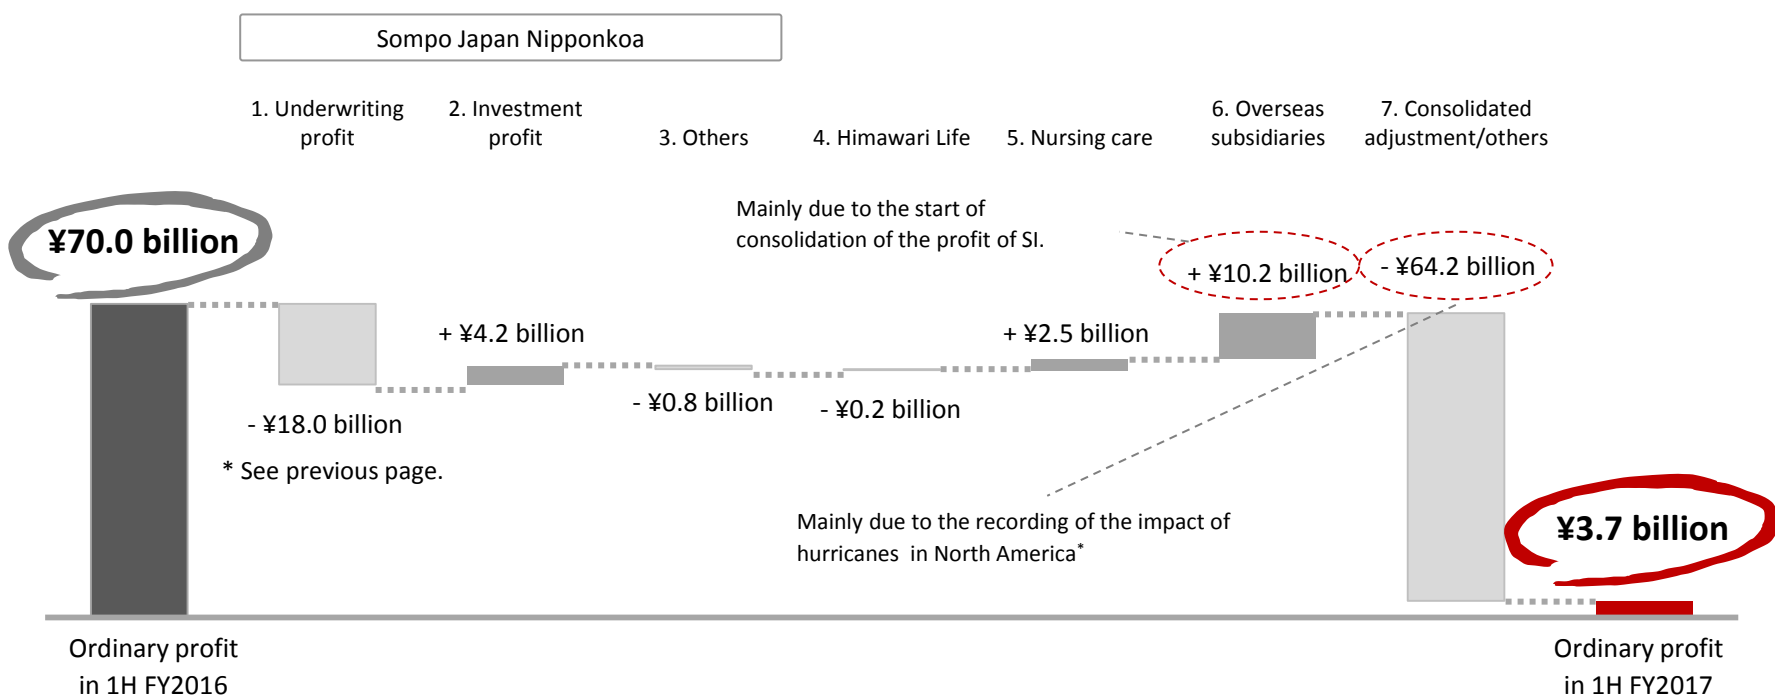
Sompo Japan Nipponkoa

1. Underwriting profit

2. Investment profit

3. Others

4. Himawari Life

5. Nursing care

6. Overseas subsidiaries

7. Consolidated adjustment/others

Mainly due to the start of consolidation of the profit of SI.

¥70.0 billion

+ ¥10.2 billion

- ¥64.2 billion

+ ¥4.2 billion

+ ¥2.5 billion

- ¥0.8 billion

- ¥0.2 billion

- ¥18.0 billion

* See previous page.

Mainly due to the recording of the impact of hurricanes in North America*

¥3.7 billion

Ordinary profit in 1H FY2016

Ordinary profit in 1H FY2017